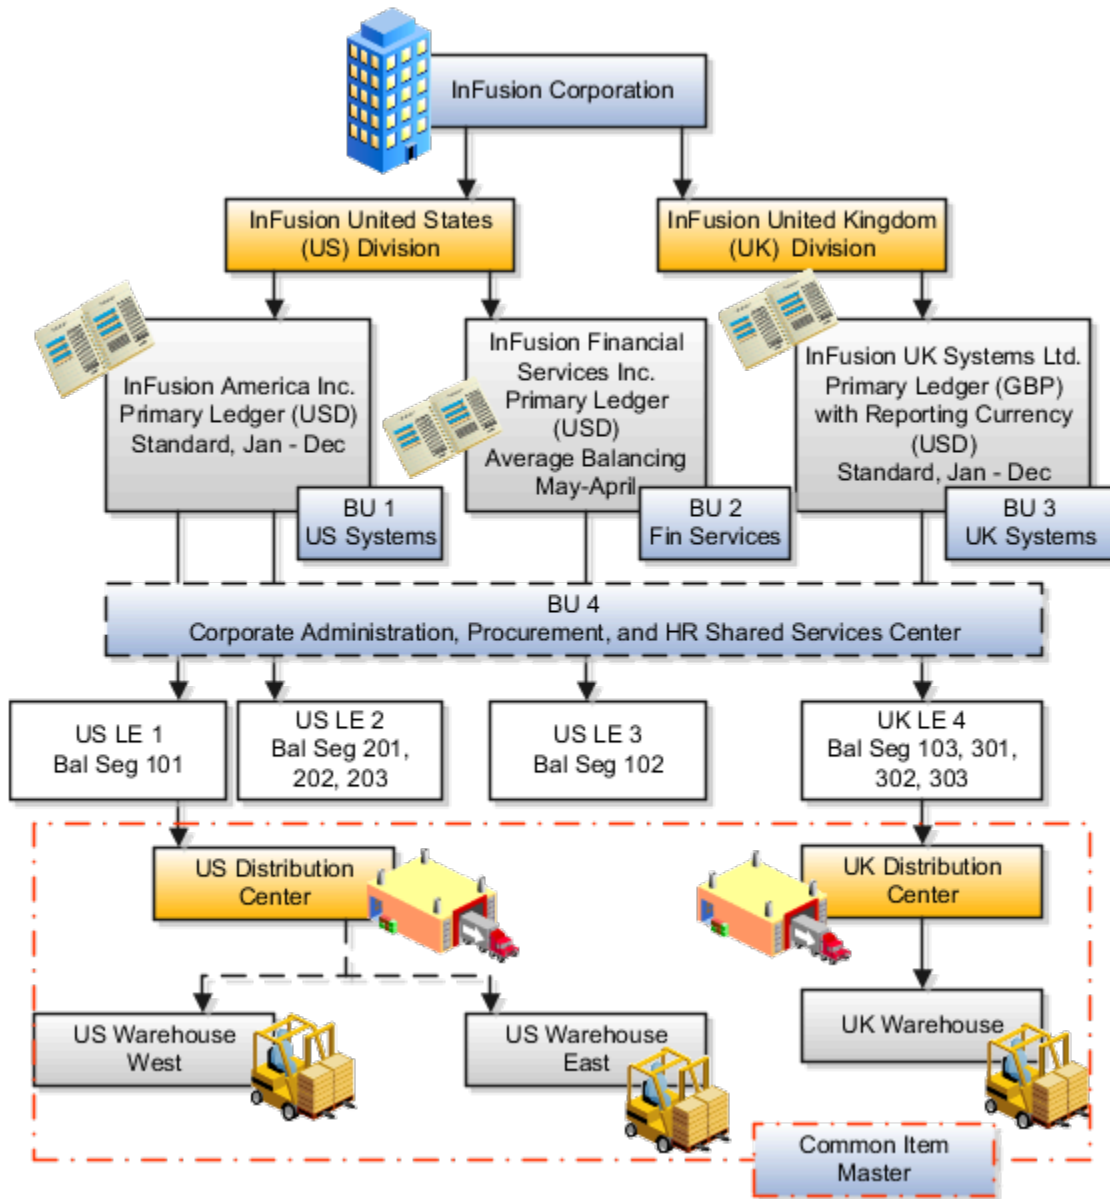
InFusion Corporation

InFusion United States (US) Division

InFusion United Kingdom (UK) Division

InFusion America Inc. Primary Ledger (USD) Standard, Jan - Dec

BU 1 US Systems

InFusion Financial Services Inc. Primary Ledger (USD) Average Balancing May-April

BU 2 Fin Services

InFusion UK Systems Ltd. Primary Ledger (GBP) with Reporting Currency (USD) Standard, Jan - Dec

BU 3 UK Systems

BU 4
Corporate Administration, Procurement, and HR Shared Services Center

US LE 1 Bal Seg 101

US LE 2 Bal Seg 201, 202, 203

US LE 3 Bal Seg 102

UK LE 4 Bal Seg 103, 301, 302, 303

US Distribution Center

UK Distribution Center

US Warehouse West

US Warehouse East

UK Warehouse

Common Item Master